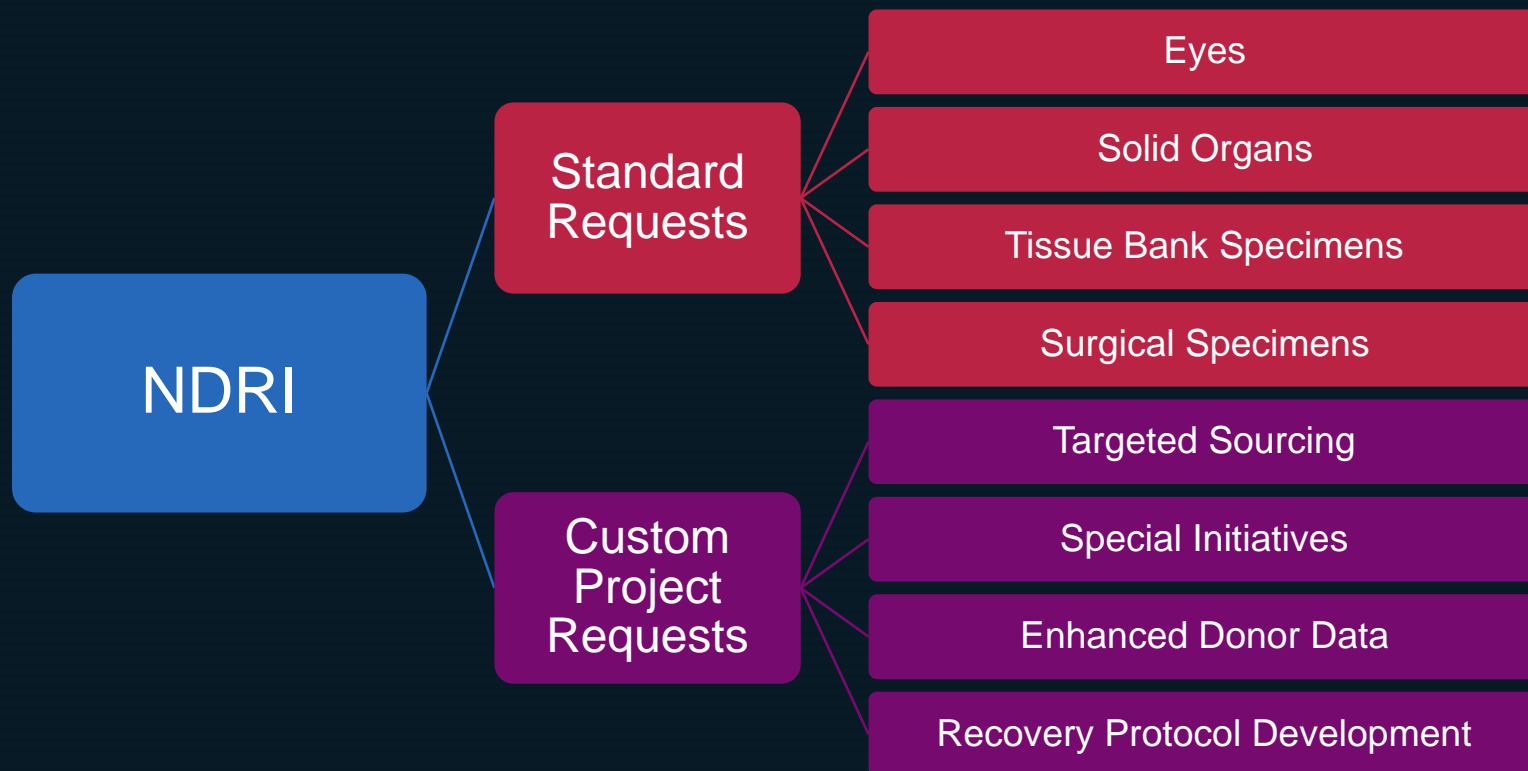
NDRI

Standard Requests

Eyes

Solid Organs

Tissue Bank Specimens

Surgical Specimens

Custom Project Requests

Targeted Sourcing

Special Initiatives

Enhanced Donor Data

Recovery Protocol Development